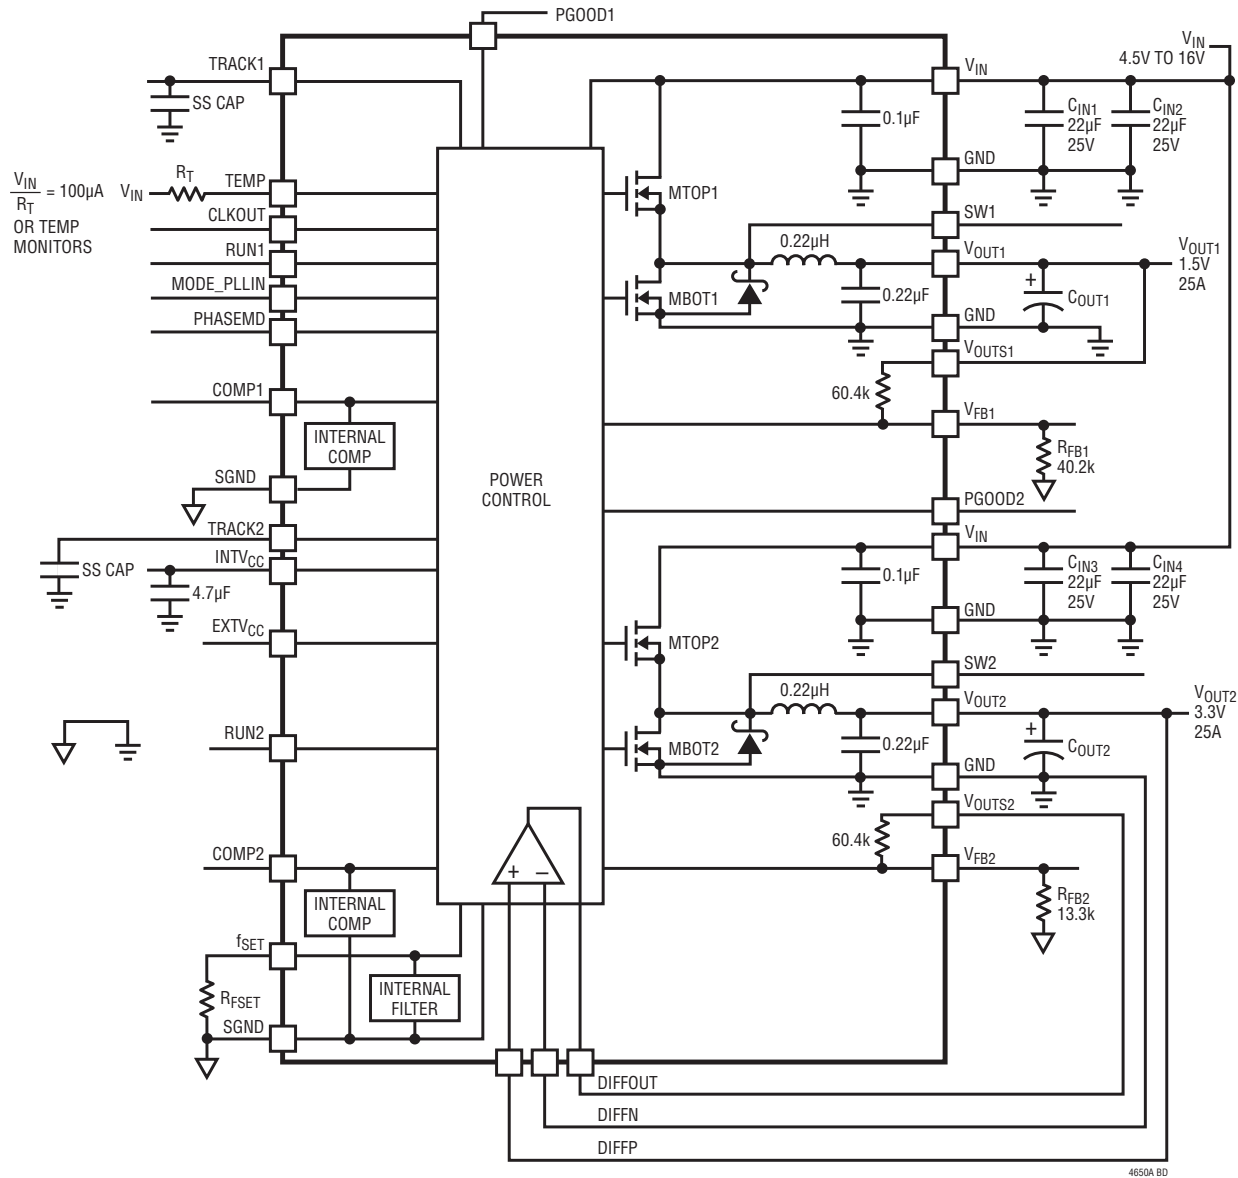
PGOOD1

TRACK1
SS CAP
$\frac{V_{IN}}{R_T}$ = 100µA
OR TEMP MONITORS
$V_{IN}$
$R_T$
TEMP
CLKOUT
RUN1
MODE_PLLIN
PHASEMD
COMP1
INTERNAL COMP
SGND
TRACK2
SS CAP
$INTV_{CC}$
4.7µF
$EXTV_{CC}$
RUN2
COMP2
INTERNAL COMP
$f_{SET}$
$R_{FSET}$
INTERNAL FILTER
SGND

POWER CONTROL

+
–

MTOP1
MBOT1
0.22µH
0.22µF
0.1µF
$V_{IN}$
GND
SW1
$V_{OUT1}$
GND
$V_{OUTS1}$
60.4k
$V_{FB1}$
$R_{FB1}$
40.2k
PGOOD2
$V_{IN}$
4.5V TO 16V
$C_{IN1}$
22µF
25V
$C_{IN2}$
22µF
25V
$V_{OUT1}$
1.5V
25A
+
$C_{OUT1}$

MTOP2
MBOT2
0.1µF
$V_{IN}$
GND
SW2
0.22µH
$V_{OUT2}$
0.22µF
GND
$V_{OUTS2}$
60.4k
$V_{FB2}$
$R_{FB2}$
13.3k
$C_{IN3}$
22µF
25V
$C_{IN4}$
22µF
25V
+
$C_{OUT2}$
$V_{OUT2}$
3.3V
25A

DIFFOUT
DIFFN
DIFFP

4650A BD